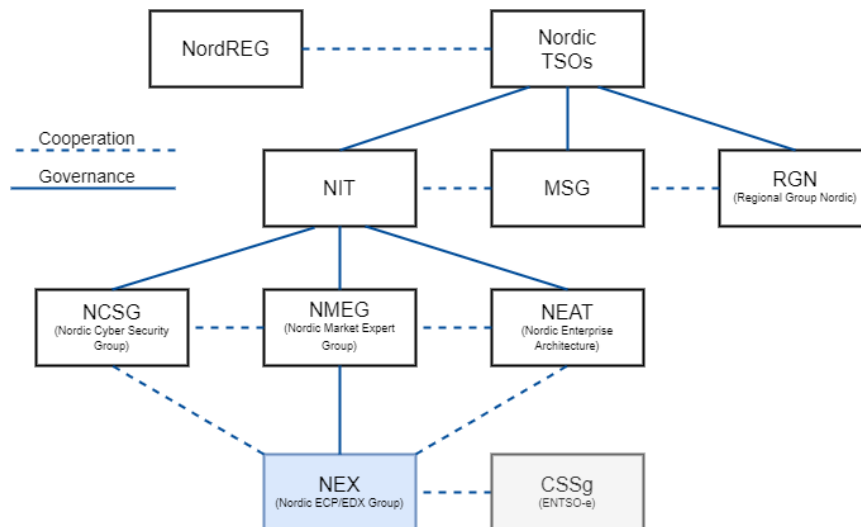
NordREG

Nordic TSOs

Cooperation

Governance

NIT

MSG

RGN
(Regional Group Nordic)

NCSG
(Nordic Cyber Security Group)

NMEG
(Nordic Market Expert Group)

NEAT
(Nordic Enterprise Architecture)

NEX
(Nordic ECP/EDX Group)

CSSg
(ENTSO-e)